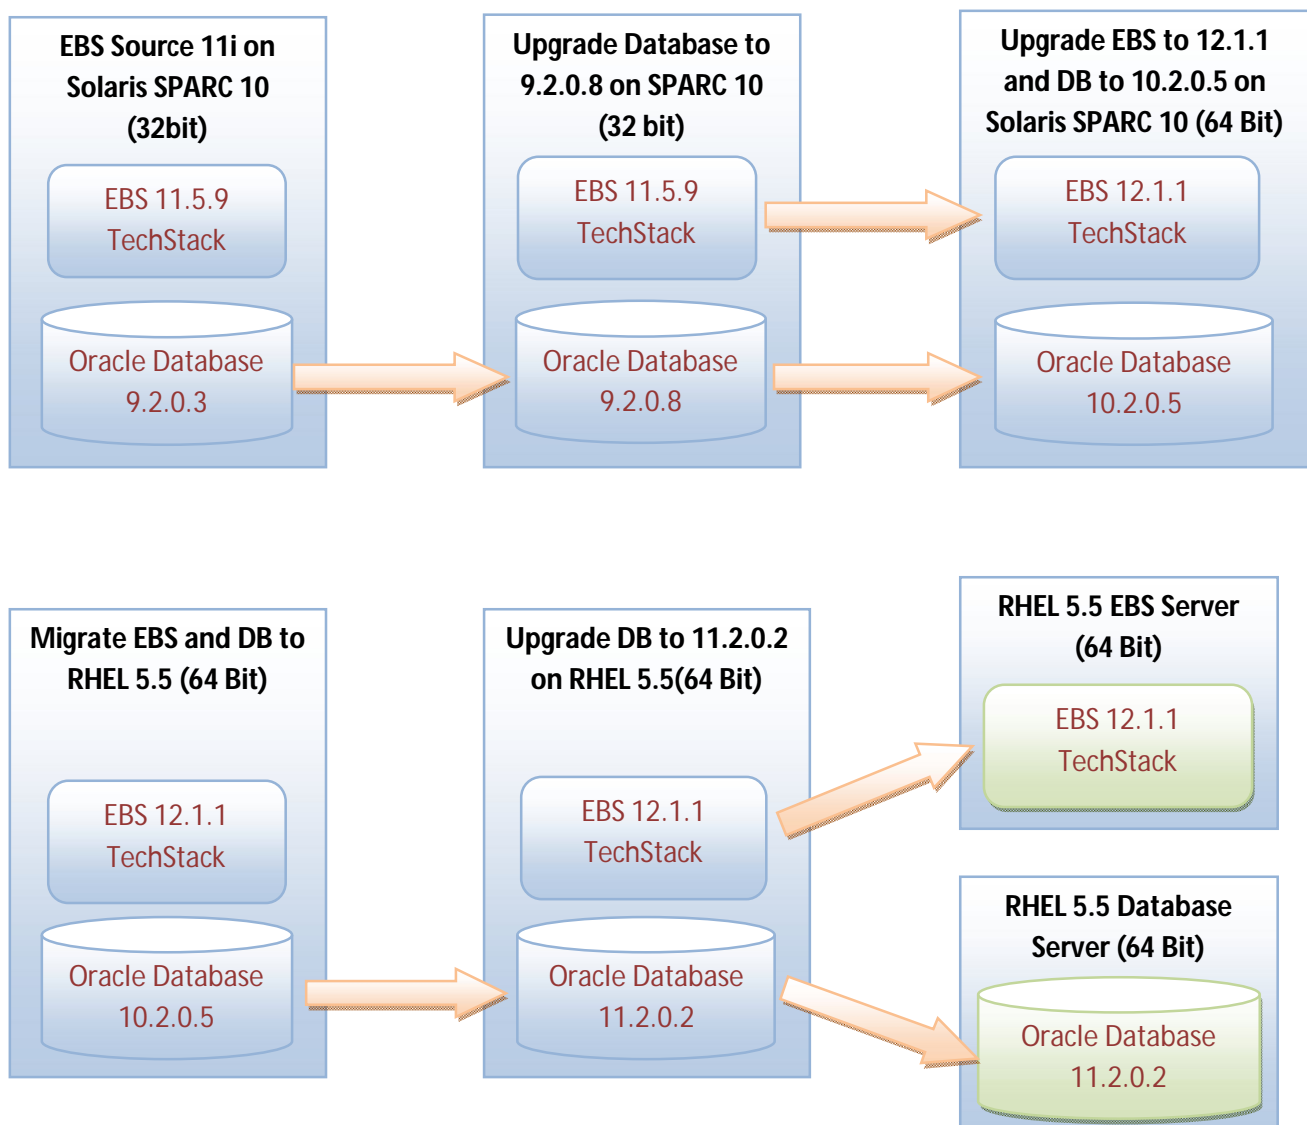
EBS Source 11i on Solaris SPARC 10 (32bit)

EBS 11.5.9 TechStack

Oracle Database 9.2.0.3

Upgrade Database to 9.2.0.8 on SPARC 10 (32 bit)

EBS 11.5.9 TechStack

Oracle Database 9.2.0.8

Upgrade EBS to 12.1.1 and DB to 10.2.0.5 on Solaris SPARC 10 (64 Bit)

EBS 12.1.1 TechStack

Oracle Database 10.2.0.5

Migrate EBS and DB to RHEL 5.5 (64 Bit)

EBS 12.1.1 TechStack

Oracle Database 10.2.0.5

Upgrade DB to 11.2.0.2 on RHEL 5.5(64 Bit)

EBS 12.1.1 TechStack

Oracle Database 11.2.0.2

RHEL 5.5 EBS Server (64 Bit)

EBS 12.1.1 TechStack

RHEL 5.5 Database Server (64 Bit)

Oracle Database 11.2.0.2